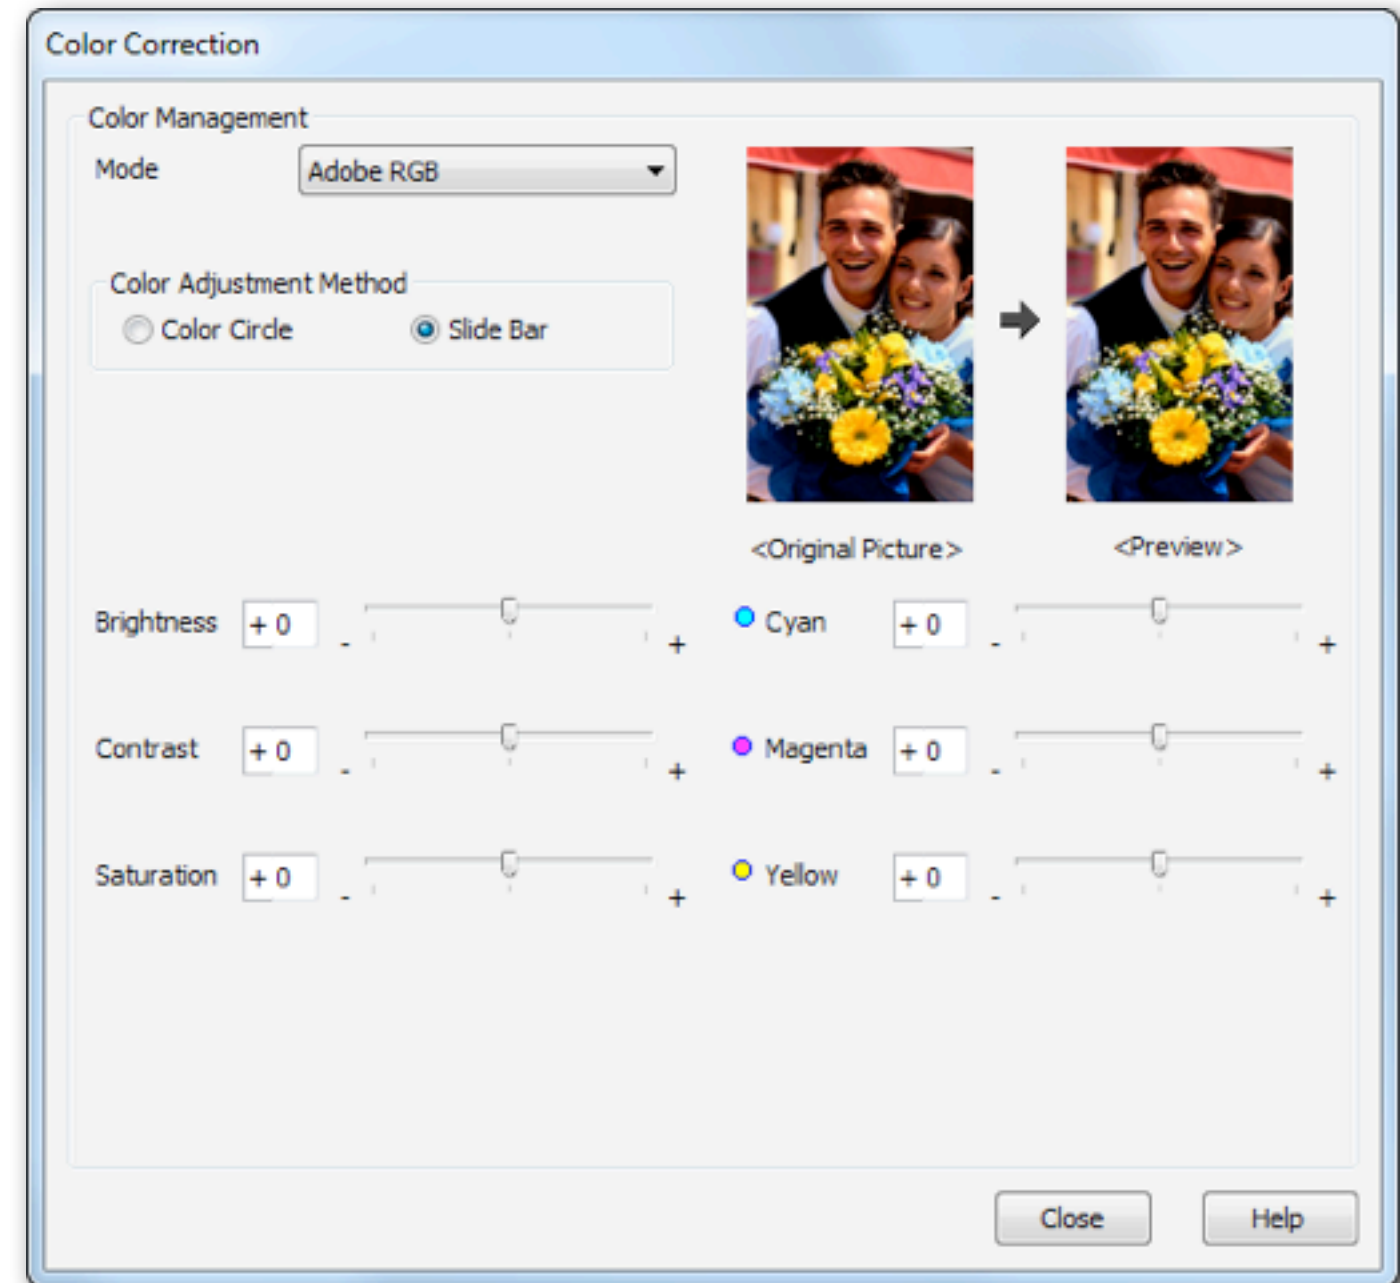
Color Correction

Color Management

Mode Adobe RGB

Color Adjustment Method

Color Circle Slide Bar

<Original Picture>

<Preview>

Brightness + 0 - +

Contrast + 0 - +

Saturation + 0 - +

Cyan + 0 - +

Magenta + 0 - +

Yellow + 0 - +

Close Help